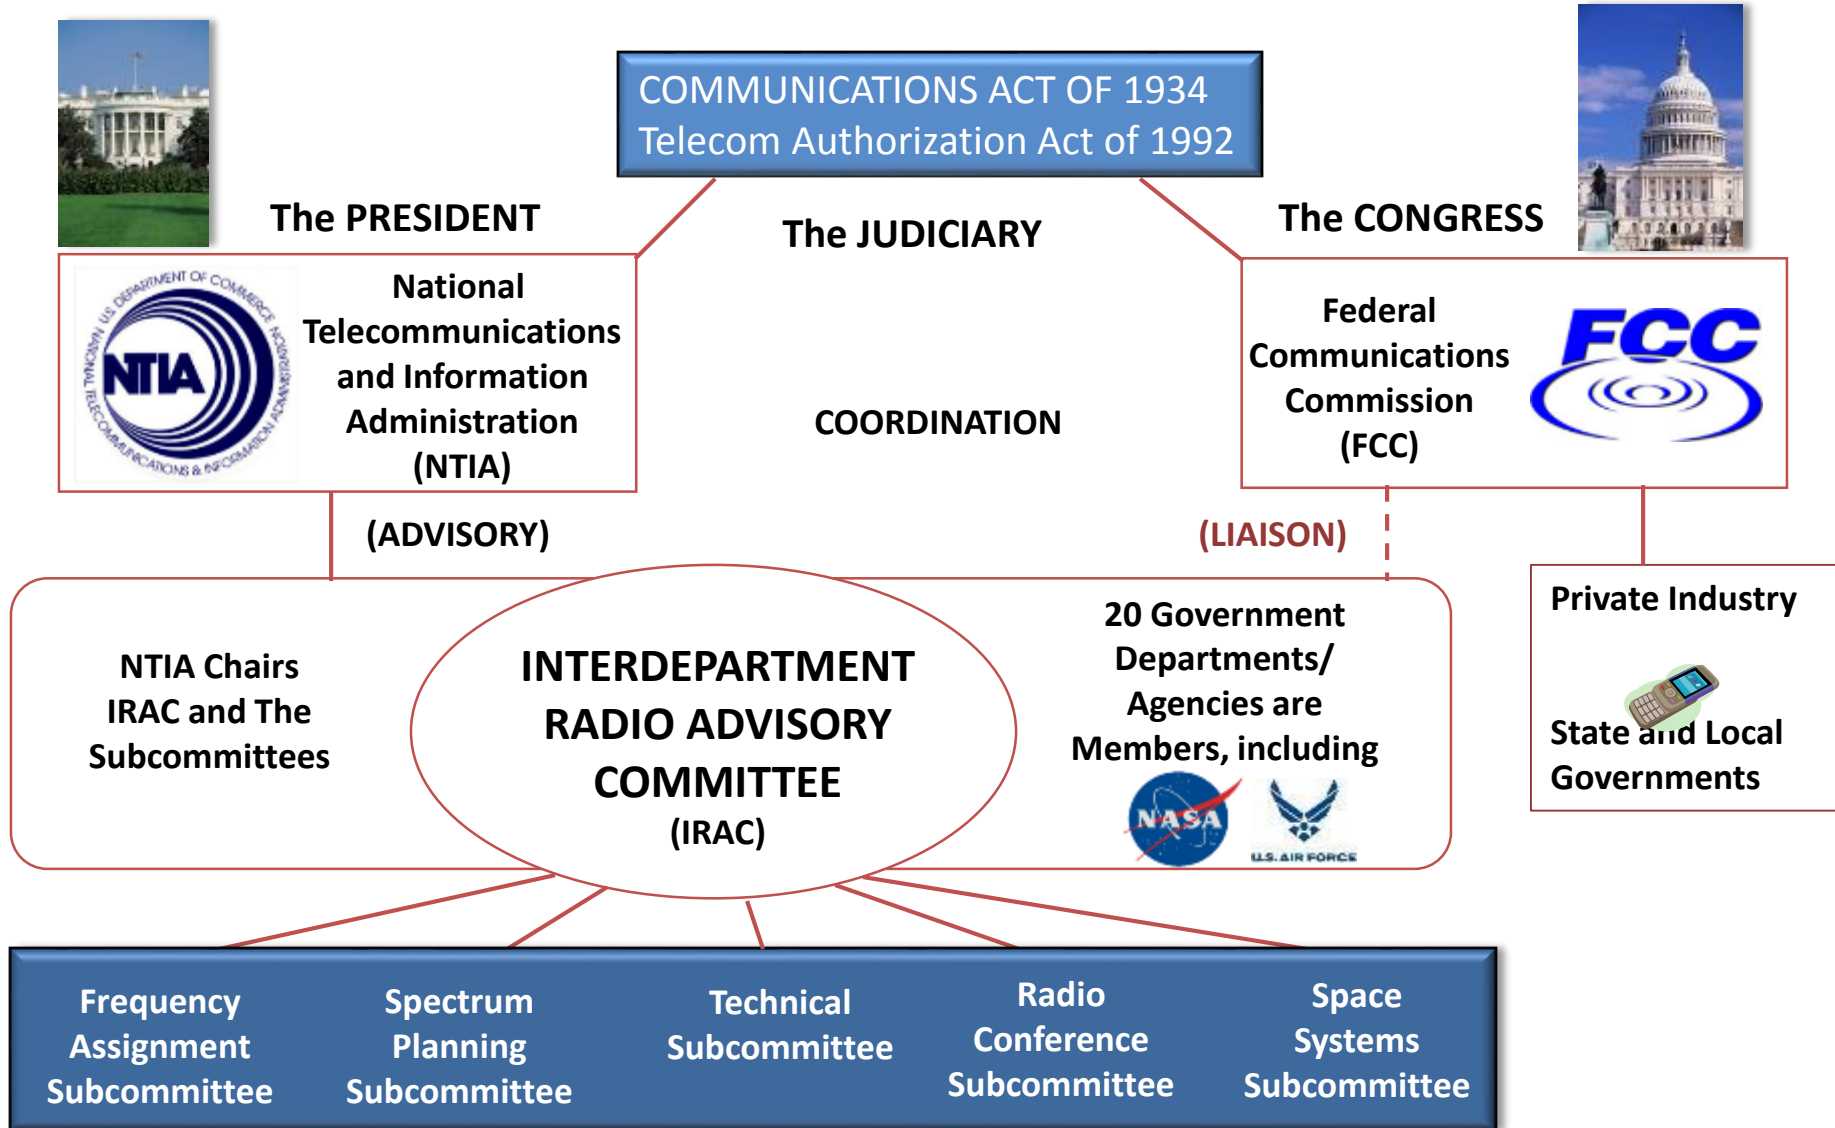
COMMUNICATIONS ACT OF 1934
Telecom Authorization Act of 1992

The PRESIDENT

The JUDICIARY

The CONGRESS

NTIA

NATIONAL TELECOMMUNICATIONS & INFORMATION ADMINISTRATION

US DEPARTMENT OF COMMERCE

National Telecommunications and Information Administration (NTIA)

COORDINATION

Federal Communications Commission (FCC)

FCC

(ADVISORY)

(LIAISON)

Private Industry

State and Local Governments

NTIA Chairs IRAC and The Subcommittees

INTERDEPARTMENT RADIO ADVISORY COMMITTEE
(IRAC)

20 Government Departments/ Agencies are Members, including

NASA

U.S. AIR FORCE

Frequency Assignment Subcommittee

Spectrum Planning Subcommittee

Technical Subcommittee

Radio Conference Subcommittee

Space Systems Subcommittee